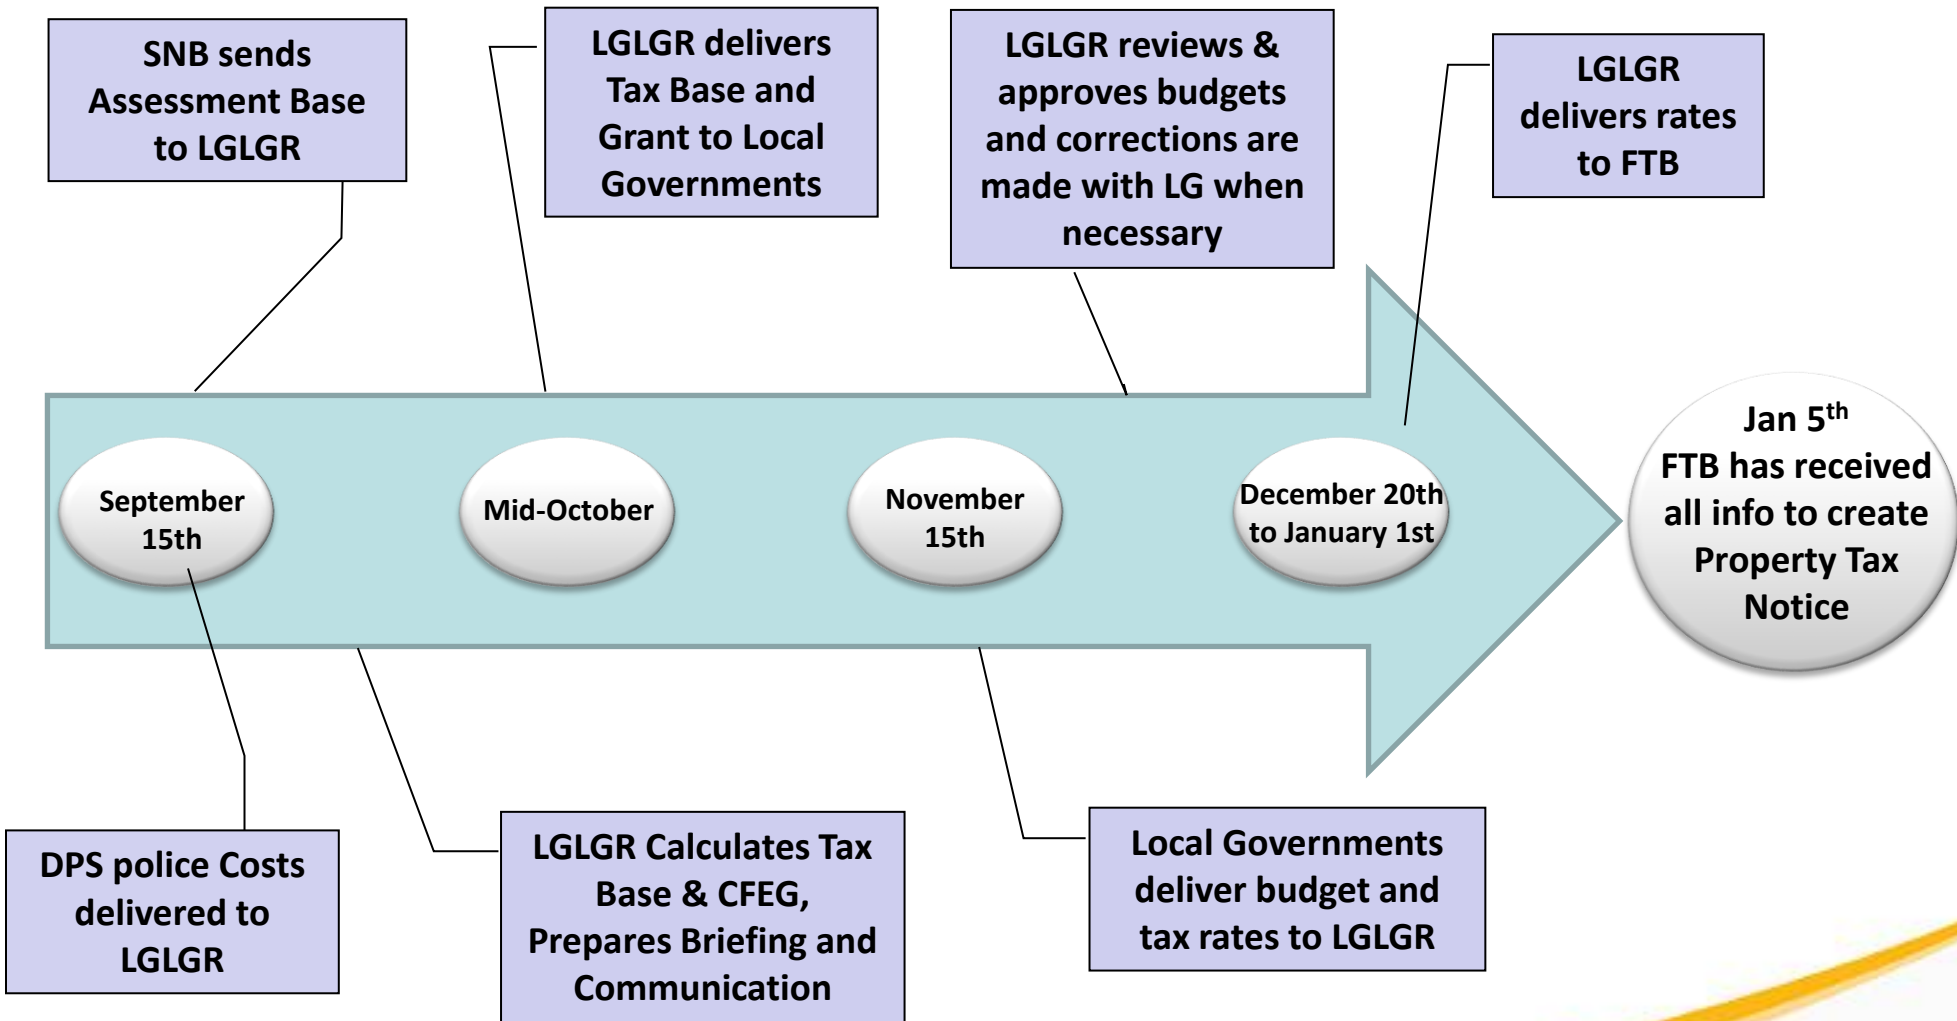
SNB sends Assessment Base to LGLGR

LGLGR delivers Tax Base and Grant to Local Governments

LGLGR reviews & approves budgets and corrections are made with LG when necessary

LGLGR delivers rates to FTB

September 15th

Mid-October

November 15th

December 20th to January 1st

Jan 5$^{th}$ FTB has received all info to create Property Tax Notice

DPS police Costs delivered to LGLGR

LGLGR Calculates Tax Base & CFEG, Prepares Briefing and Communication

Local Governments deliver budget and tax rates to LGLGR